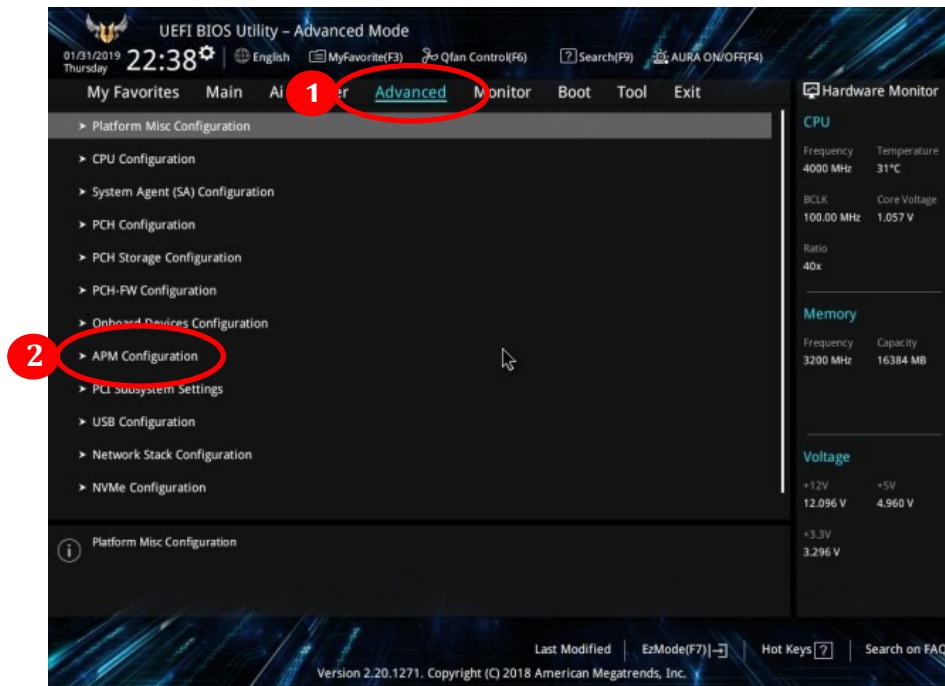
UEFI BIOS Utility – Advanced Mode

01/31/2019 Thursday 22:38 | English | MyFavorite(F3) | Qfan Control(F6) | Search(F9) | AURA ON/OFF(F4)

My Favorites   Main   Ai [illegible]er   Advanced   Monitor   Boot   Tool   Exit

1

➤ Platform Misc Configuration
➤ CPU Configuration
➤ System Agent (SA) Configuration
➤ PCH Configuration
➤ PCH Storage Configuration
➤ PCH-FW Configuration
➤ Onboard Devices Configuration
➤ APM Configuration
➤ PCI Subsystem Settings
➤ USB Configuration
➤ Network Stack Configuration
➤ NVMe Configuration

2

Platform Misc Configuration

Hardware Monitor

CPU
Frequency 4000 MHz
Temperature 31°C
BCLK 100.00 MHz
Core Voltage 1.057 V
Ratio 40x

Memory
Frequency 3200 MHz
Capacity 16384 MB

Voltage
+12V 12.096 V
+5V 4.960 V
+3.3V 3.296 V

Last Modified | EzMode(F7)| | Hot Keys ? | Search on FAQ

Version 2.20.1271. Copyright (C) 2018 American Megatrends, Inc.